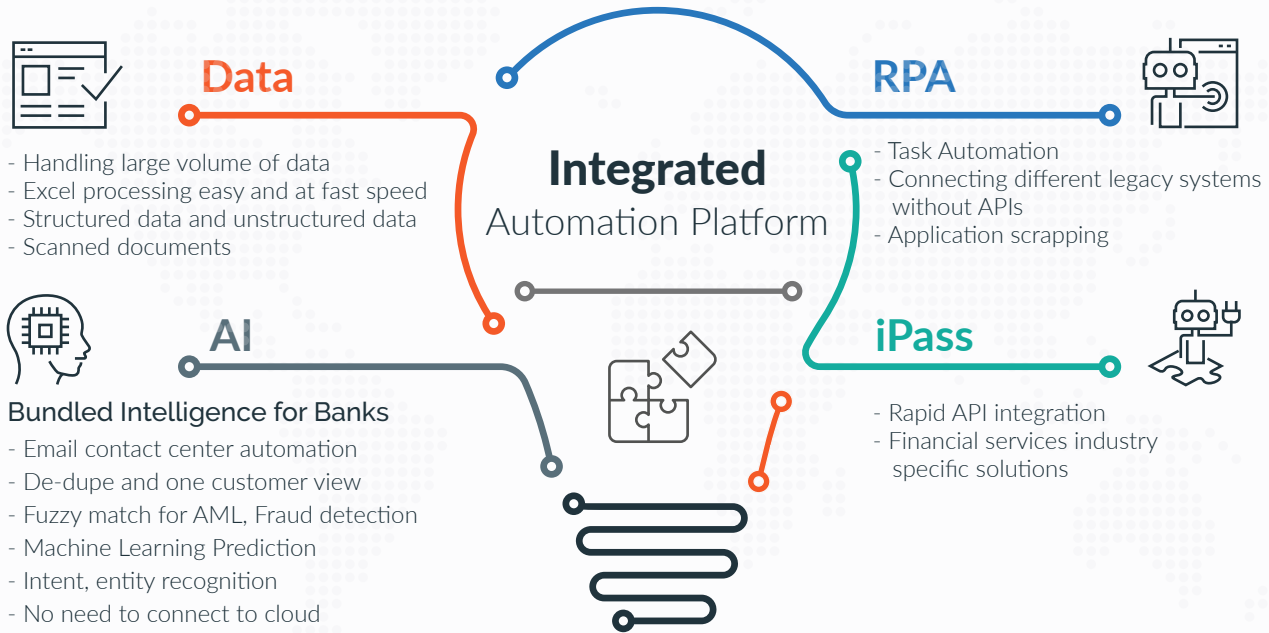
Data

- Handling large volume of data
- Excel processing easy and at fast speed
- Structured data and unstructured data
- Scanned documents

Integrated
Automation Platform

RPA

- Task Automation
- Connecting different legacy systems without APIs
- Application scrapping

AI

Bundled Intelligence for Banks
- Email contact center automation
- De-dupe and one customer view
- Fuzzy match for AML, Fraud detection
- Machine Learning Prediction
- Intent, entity recognition
- No need to connect to cloud

iPass

- Rapid API integration
- Financial services industry specific solutions